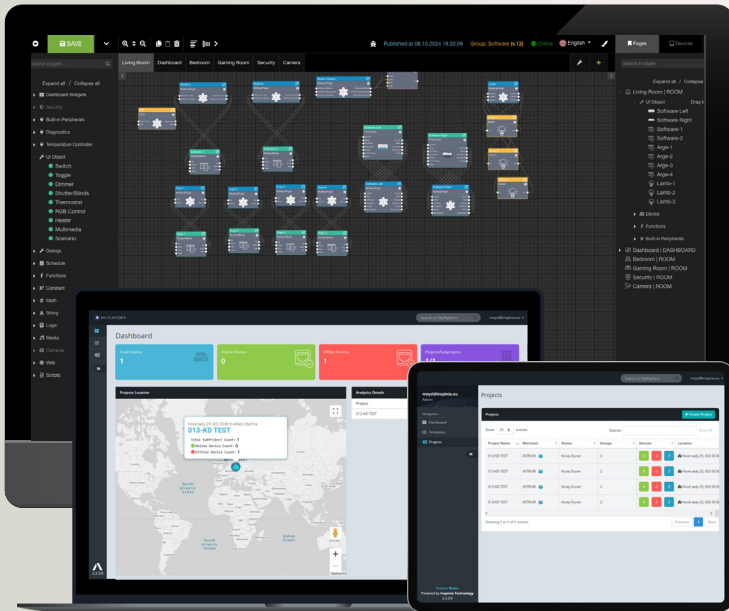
SAVE

Published at 08.10.2024 18:20:09 Group: Software (v.12) Online English

Pages Devices

Living Room Dashboard Bedroom Gaming Room Security Camera

Search plugins...

Expand all / Collapse all

Dashboard Widgets
Security
Built-in Peripherals
Diagnostics
Temperature Controller
UI Object
Switch
Toggle
Dimmer
Shutter/Blinds
Thermostat
RGB Control
Heater
Multimedia
Scenario
Dialogs
Schedule
Functions
Constant
Math
String
Logic
Media
Cameras
Web
Scripts

Search in pages

Expand all / Collapse
Living Room | ROOM
UI Object
Software Left
Software Right
Software-1
Software-2
Arge-1
Arge-2
Arge-3
Arge-4
Lamb-1
Lamb-2
Lamb-3
Device
Functions
Built-in Peripherals
Dashboard | DASHBOARD
Bedroom | ROOM
Gaming Room | ROOM
Security | ROOM
Camera | ROOM

Dashboard

Total Devices
1

Online Devices
0

Offline Devices
1

Projects Location

013-KD TEST
Total SubProject Count: 1
Online Device Count: 0
Offline Device Count: 1

Analytics Details
Project
013-KD TEST

Projects

Projects
+ Create Project

Show 10 entries
Search:

| Project Name | Wisechains | Owner | Groups | Devices | Location |
|---|---|---|---|---|---|
| 013-KD TEST | ASTRUM | Koray Duran | 2 | | |
| 013-KD TEST | ASTRUM | Koray Duran | 2 | | |
| 013-KD TEST | ASTRUM | Koray Duran | 2 | | |
| 013-KD TEST | ASTRUM | Koray Duran | 2 | | |

Showing 1 to 1 of 1 entries
Previous 1 Next

Navigation
Dashboard
Templates
Projects

Powered by Inspirate Technology
2.3.59